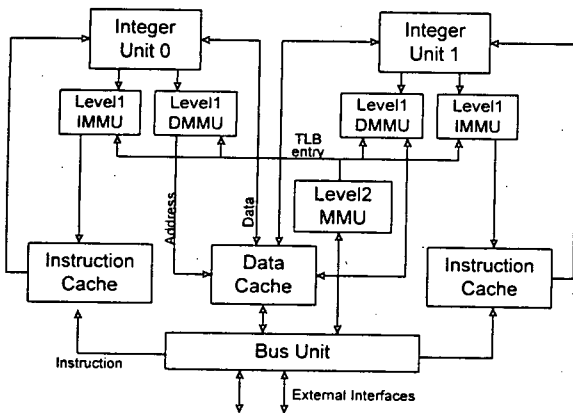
Integer Unit 0

Integer Unit 1

Level1 IMMU

Level1 DMMU

Level1 DMMU

Level1 IMMU

TLB entry

Address

Data

Level2 MMU

Instruction Cache

Data Cache

Instruction Cache

Instruction

Bus Unit

External Interfaces